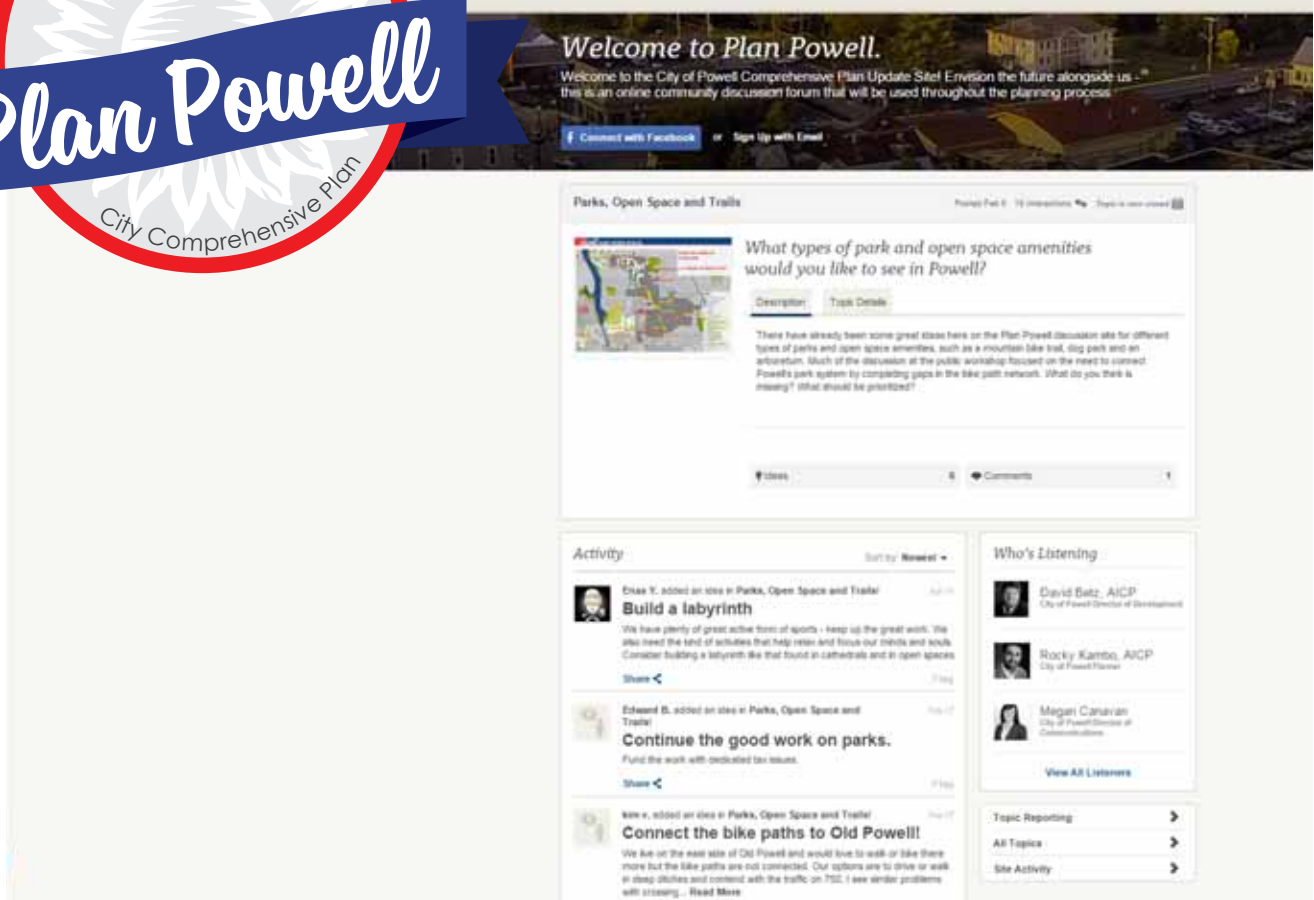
Plan Powell
City Comprehensive Plan

Welcome to Plan Powell.
Welcome to the City of Powell Comprehensive Plan Update Site! Envision the future alongside us - this is an online community discussion forum that will be used throughout the planning process.

Connect with Facebook or Sign Up with Email

Parks, Open Space and Trails
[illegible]

What types of park and open space amenities would you like to see in Powell?

Description Topic Details

There have already been some great ideas here on the Plan Powell discussion site for different types of parks and open space amenities, such as a mountain bike trail, dog park and an arboretum. Much of the discussion at the public workshop focused on the need to connect Powell's park system by completing gaps in the bike path network. What do you think is missing? What should be prioritized?

Ideas 5 Comments 1

Activity
Sort by: Newest

Enas Y. added an idea in Parks, Open Space and Trails!
Build a labyrinth
We have plenty of great active form of sports - keep up the great work. We also need the kind of activities that help relax and focus our minds and souls. Consider building a labyrinth like that found in cathedrals and in open spaces
Share
Flag

Edward B. added an idea in Parks, Open Space and Trails!
Continue the good work on parks.
Fund the work with dedicated tax issues.
Share
Flag

kim v. added an idea in Parks, Open Space and Trails!
Connect the bike paths to Old Powell!
We live on the east side of Old Powell and would love to walk or bike there more but the bike paths are not connected. Our options are to drive or walk in steep ditches and contend with the traffic on 750. I see similar problems with crossing... Read More

Who's Listening
David Betz, AICP
City of Powell Director of Development
Rocky Kambo, AICP
City of Powell Planner
Megan Canavan
City of Powell Director of Communications
View All Listeners

Topic Reporting
All Topics
Site Activity